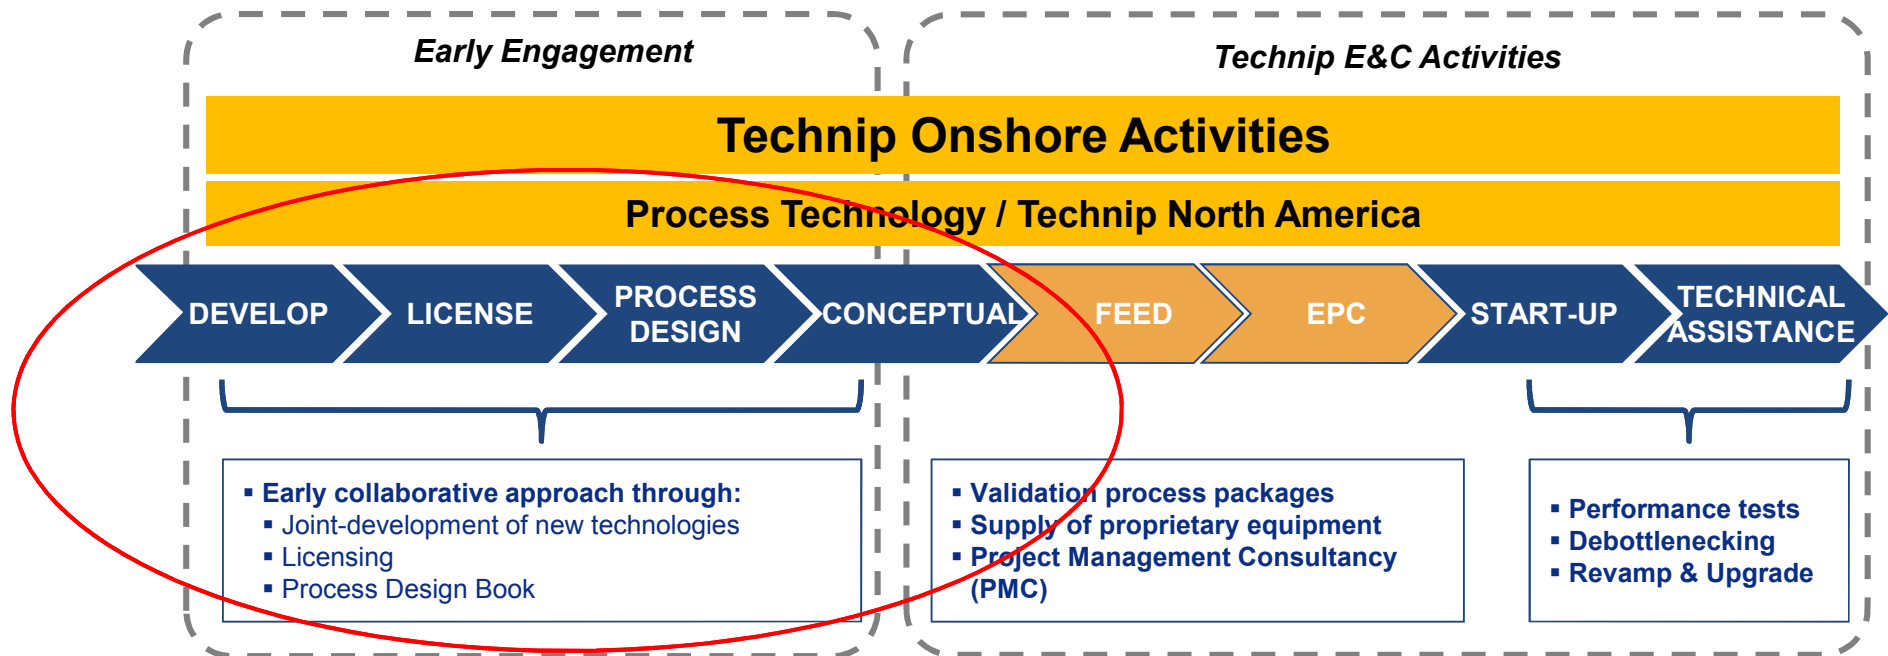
Early Engagement

Technip E&C Activities

Technip Onshore Activities

Process Technology / Technip North America

DEVELOP

LICENSE

PROCESS DESIGN

CONCEPTUAL

FEED

EPC

START-UP

TECHNICAL ASSISTANCE

▪ Early collaborative approach through:
▪ Joint-development of new technologies
▪ Licensing
▪ Process Design Book

▪ Validation process packages
▪ Supply of proprietary equipment
▪ Project Management Consultancy (PMC)

▪ Performance tests
▪ Debottlenecking
▪ Revamp & Upgrade